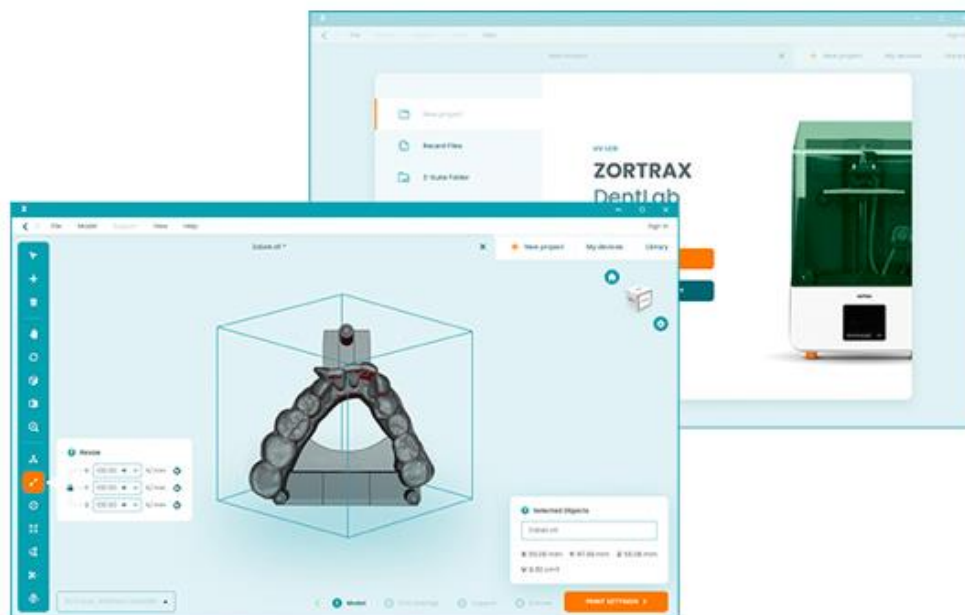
New project

Recent Files

Z-Suite Folder

UV LCD

ZORTRAX

DentLab

File Model Support View Help

Sign in

Zobek.stl *

New project My devices Library

Resize

Selected Objects

Model

PRINT SETTINGS